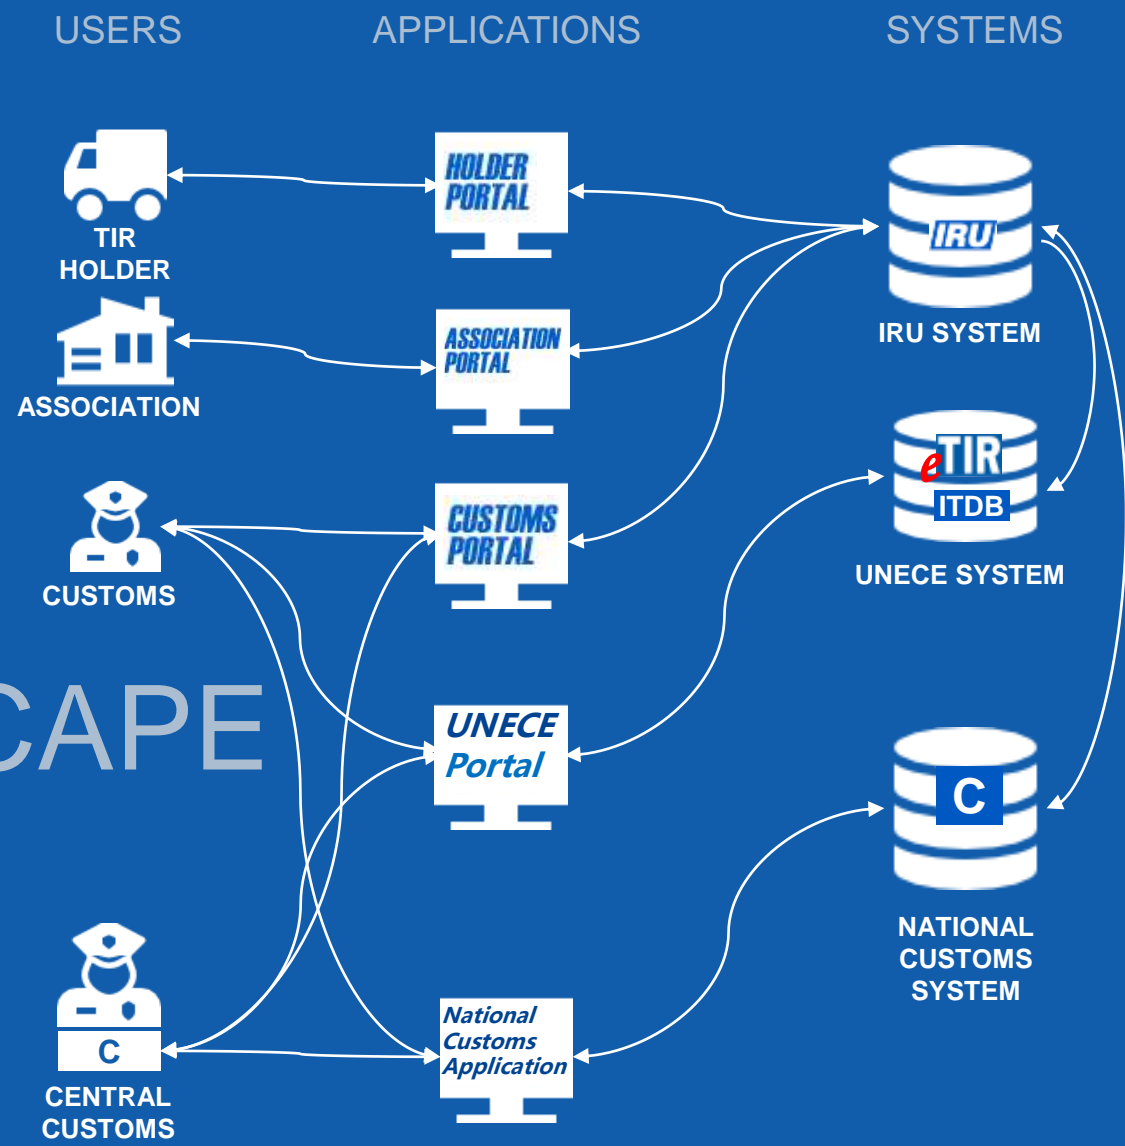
USERS

APPLICATIONS

SYSTEMS

TIR HOLDER

HOLDER PORTAL

IRU

IRU SYSTEM

ASSOCIATION

ASSOCIATION PORTAL

eTIR

ITDB

UNECE SYSTEM

CUSTOMS

CUSTOMS PORTAL

CAPE

UNECE Portal

C

NATIONAL CUSTOMS SYSTEM

C

CENTRAL CUSTOMS

National Customs Application